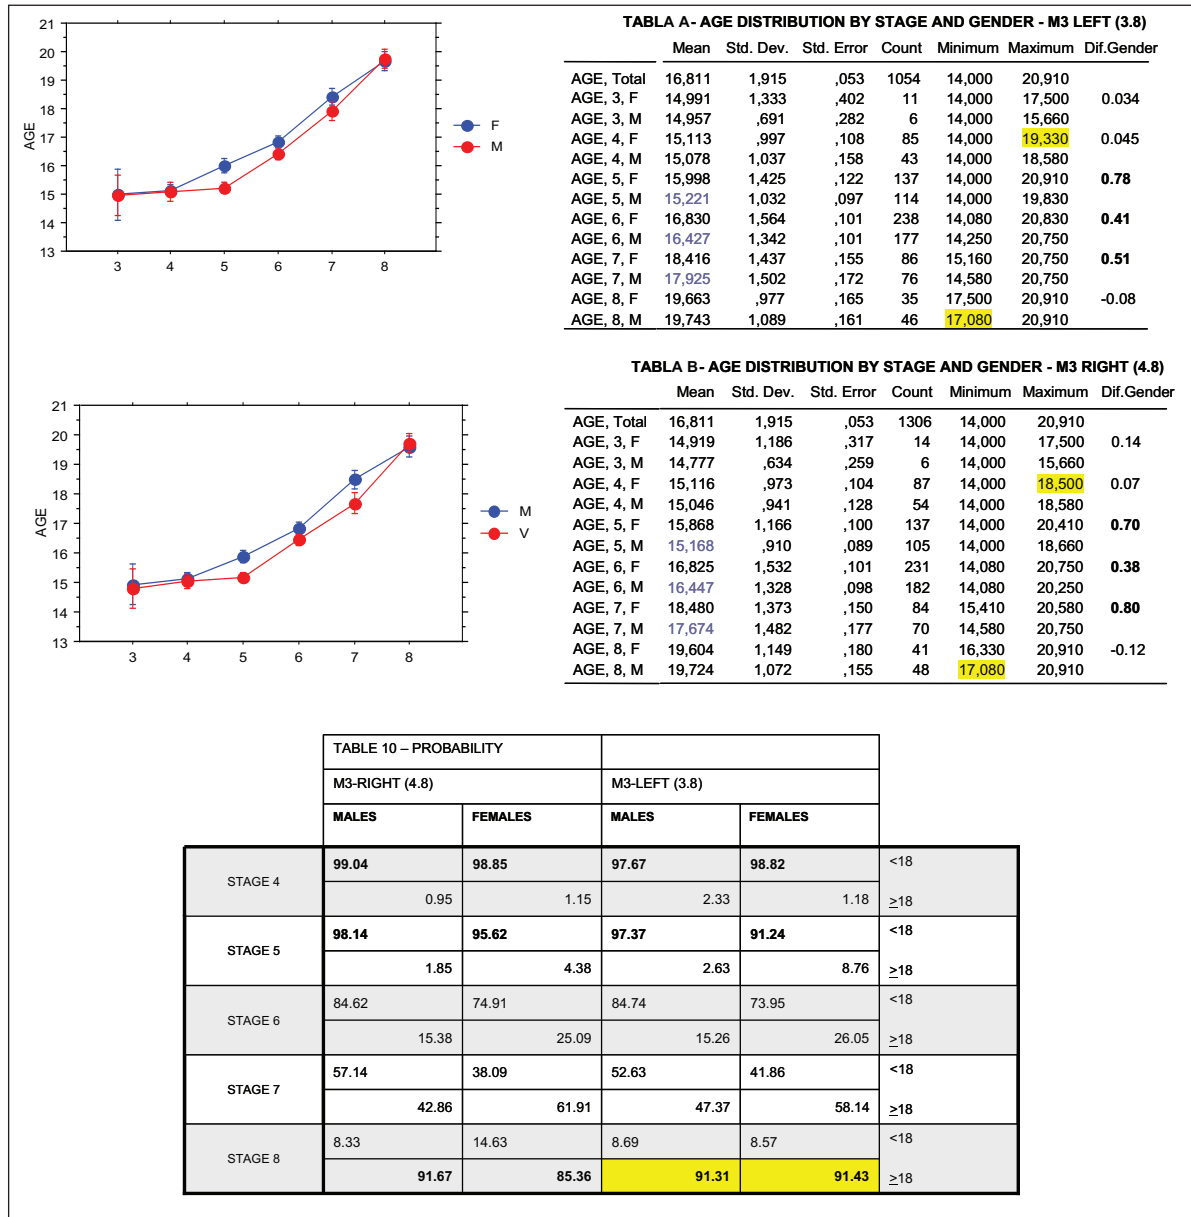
21
20
19
18
17
16
15
14
13
AGE
3 4 5 6 7 8
F
M

TABLA A- AGE DISTRIBUTION BY STAGE AND GENDER - M3 LEFT (3.8)

| | Mean | Std. Dev. | Std. Error | Count | Minimum | Maximum | Dif.Gender |
|---|---|---|---|---|---|---|---|
| AGE, Total | 16,811 | 1,915 | ,053 | 1054 | 14,000 | 20,910 | |
| AGE, 3, F | 14,991 | 1,333 | ,402 | 11 | 14,000 | 17,500 | 0.034 |
| AGE, 3, M | 14,957 | ,691 | ,282 | 6 | 14,000 | 15,660 | |
| AGE, 4, F | 15,113 | ,997 | ,108 | 85 | 14,000 | 19,330 | 0.045 |
| AGE, 4, M | 15,078 | 1,037 | ,158 | 43 | 14,000 | 18,580 | |
| AGE, 5, F | 15,998 | 1,425 | ,122 | 137 | 14,000 | 20,910 | 0.78 |
| AGE, 5, M | 15,221 | 1,032 | ,097 | 114 | 14,000 | 19,830 | |
| AGE, 6, F | 16,830 | 1,564 | ,101 | 238 | 14,080 | 20,830 | 0.41 |
| AGE, 6, M | 16,427 | 1,342 | ,101 | 177 | 14,250 | 20,750 | |
| AGE, 7, F | 18,416 | 1,437 | ,155 | 86 | 15,160 | 20,750 | 0.51 |
| AGE, 7, M | 17,925 | 1,502 | ,172 | 76 | 14,580 | 20,750 | |
| AGE, 8, F | 19,663 | ,977 | ,165 | 35 | 17,500 | 20,910 | -0.08 |
| AGE, 8, M | 19,743 | 1,089 | ,161 | 46 | 17,080 | 20,910 | |

21
20
19
18
17
16
15
14
13
AGE
3 4 5 6 7 8
M
V

TABLA B- AGE DISTRIBUTION BY STAGE AND GENDER - M3 RIGHT (4.8)

| | Mean | Std. Dev. | Std. Error | Count | Minimum | Maximum | Dif.Gender |
|---|---|---|---|---|---|---|---|
| AGE, Total | 16,811 | 1,915 | ,053 | 1306 | 14,000 | 20,910 | |
| AGE, 3, F | 14,919 | 1,186 | ,317 | 14 | 14,000 | 17,500 | 0.14 |
| AGE, 3, M | 14,777 | ,634 | ,259 | 6 | 14,000 | 15,660 | |
| AGE, 4, F | 15,116 | ,973 | ,104 | 87 | 14,000 | 18,500 | 0.07 |
| AGE, 4, M | 15,046 | ,941 | ,128 | 54 | 14,000 | 18,580 | |
| AGE, 5, F | 15,868 | 1,166 | ,100 | 137 | 14,000 | 20,410 | 0.70 |
| AGE, 5, M | 15,168 | ,910 | ,089 | 105 | 14,000 | 18,660 | |
| AGE, 6, F | 16,825 | 1,532 | ,101 | 231 | 14,080 | 20,750 | 0.38 |
| AGE, 6, M | 16,447 | 1,328 | ,098 | 182 | 14,080 | 20,250 | |
| AGE, 7, F | 18,480 | 1,373 | ,150 | 84 | 15,410 | 20,580 | 0.80 |
| AGE, 7, M | 17,674 | 1,482 | ,177 | 70 | 14,580 | 20,750 | |
| AGE, 8, F | 19,604 | 1,149 | ,180 | 41 | 16,330 | 20,910 | -0.12 |
| AGE, 8, M | 19,724 | 1,072 | ,155 | 48 | 17,080 | 20,910 | |

| | TABLE 10 – PROBABILITY | | | | |
|---|---|---|---|---|---|
| | M3-RIGHT (4.8) | | M3-LEFT (3.8) | | |
| | MALES | FEMALES | MALES | FEMALES | |
| STAGE 4 | 99.04 | 98.85 | 97.67 | 98.82 | <18 |
| | 0.95 | 1.15 | 2.33 | 1.18 | ≥18 |
| STAGE 5 | 98.14 | 95.62 | 97.37 | 91.24 | <18 |
| | 1.85 | 4.38 | 2.63 | 8.76 | ≥18 |
| STAGE 6 | 84.62 | 74.91 | 84.74 | 73.95 | <18 |
| | 15.38 | 25.09 | 15.26 | 26.05 | ≥18 |
| STAGE 7 | 57.14 | 38.09 | 52.63 | 41.86 | <18 |
| | 42.86 | 61.91 | 47.37 | 58.14 | ≥18 |
| STAGE 8 | 8.33 | 14.63 | 8.69 | 8.57 | <18 |
| | 91.67 | 85.36 | 91.31 | 91.43 | ≥18 |